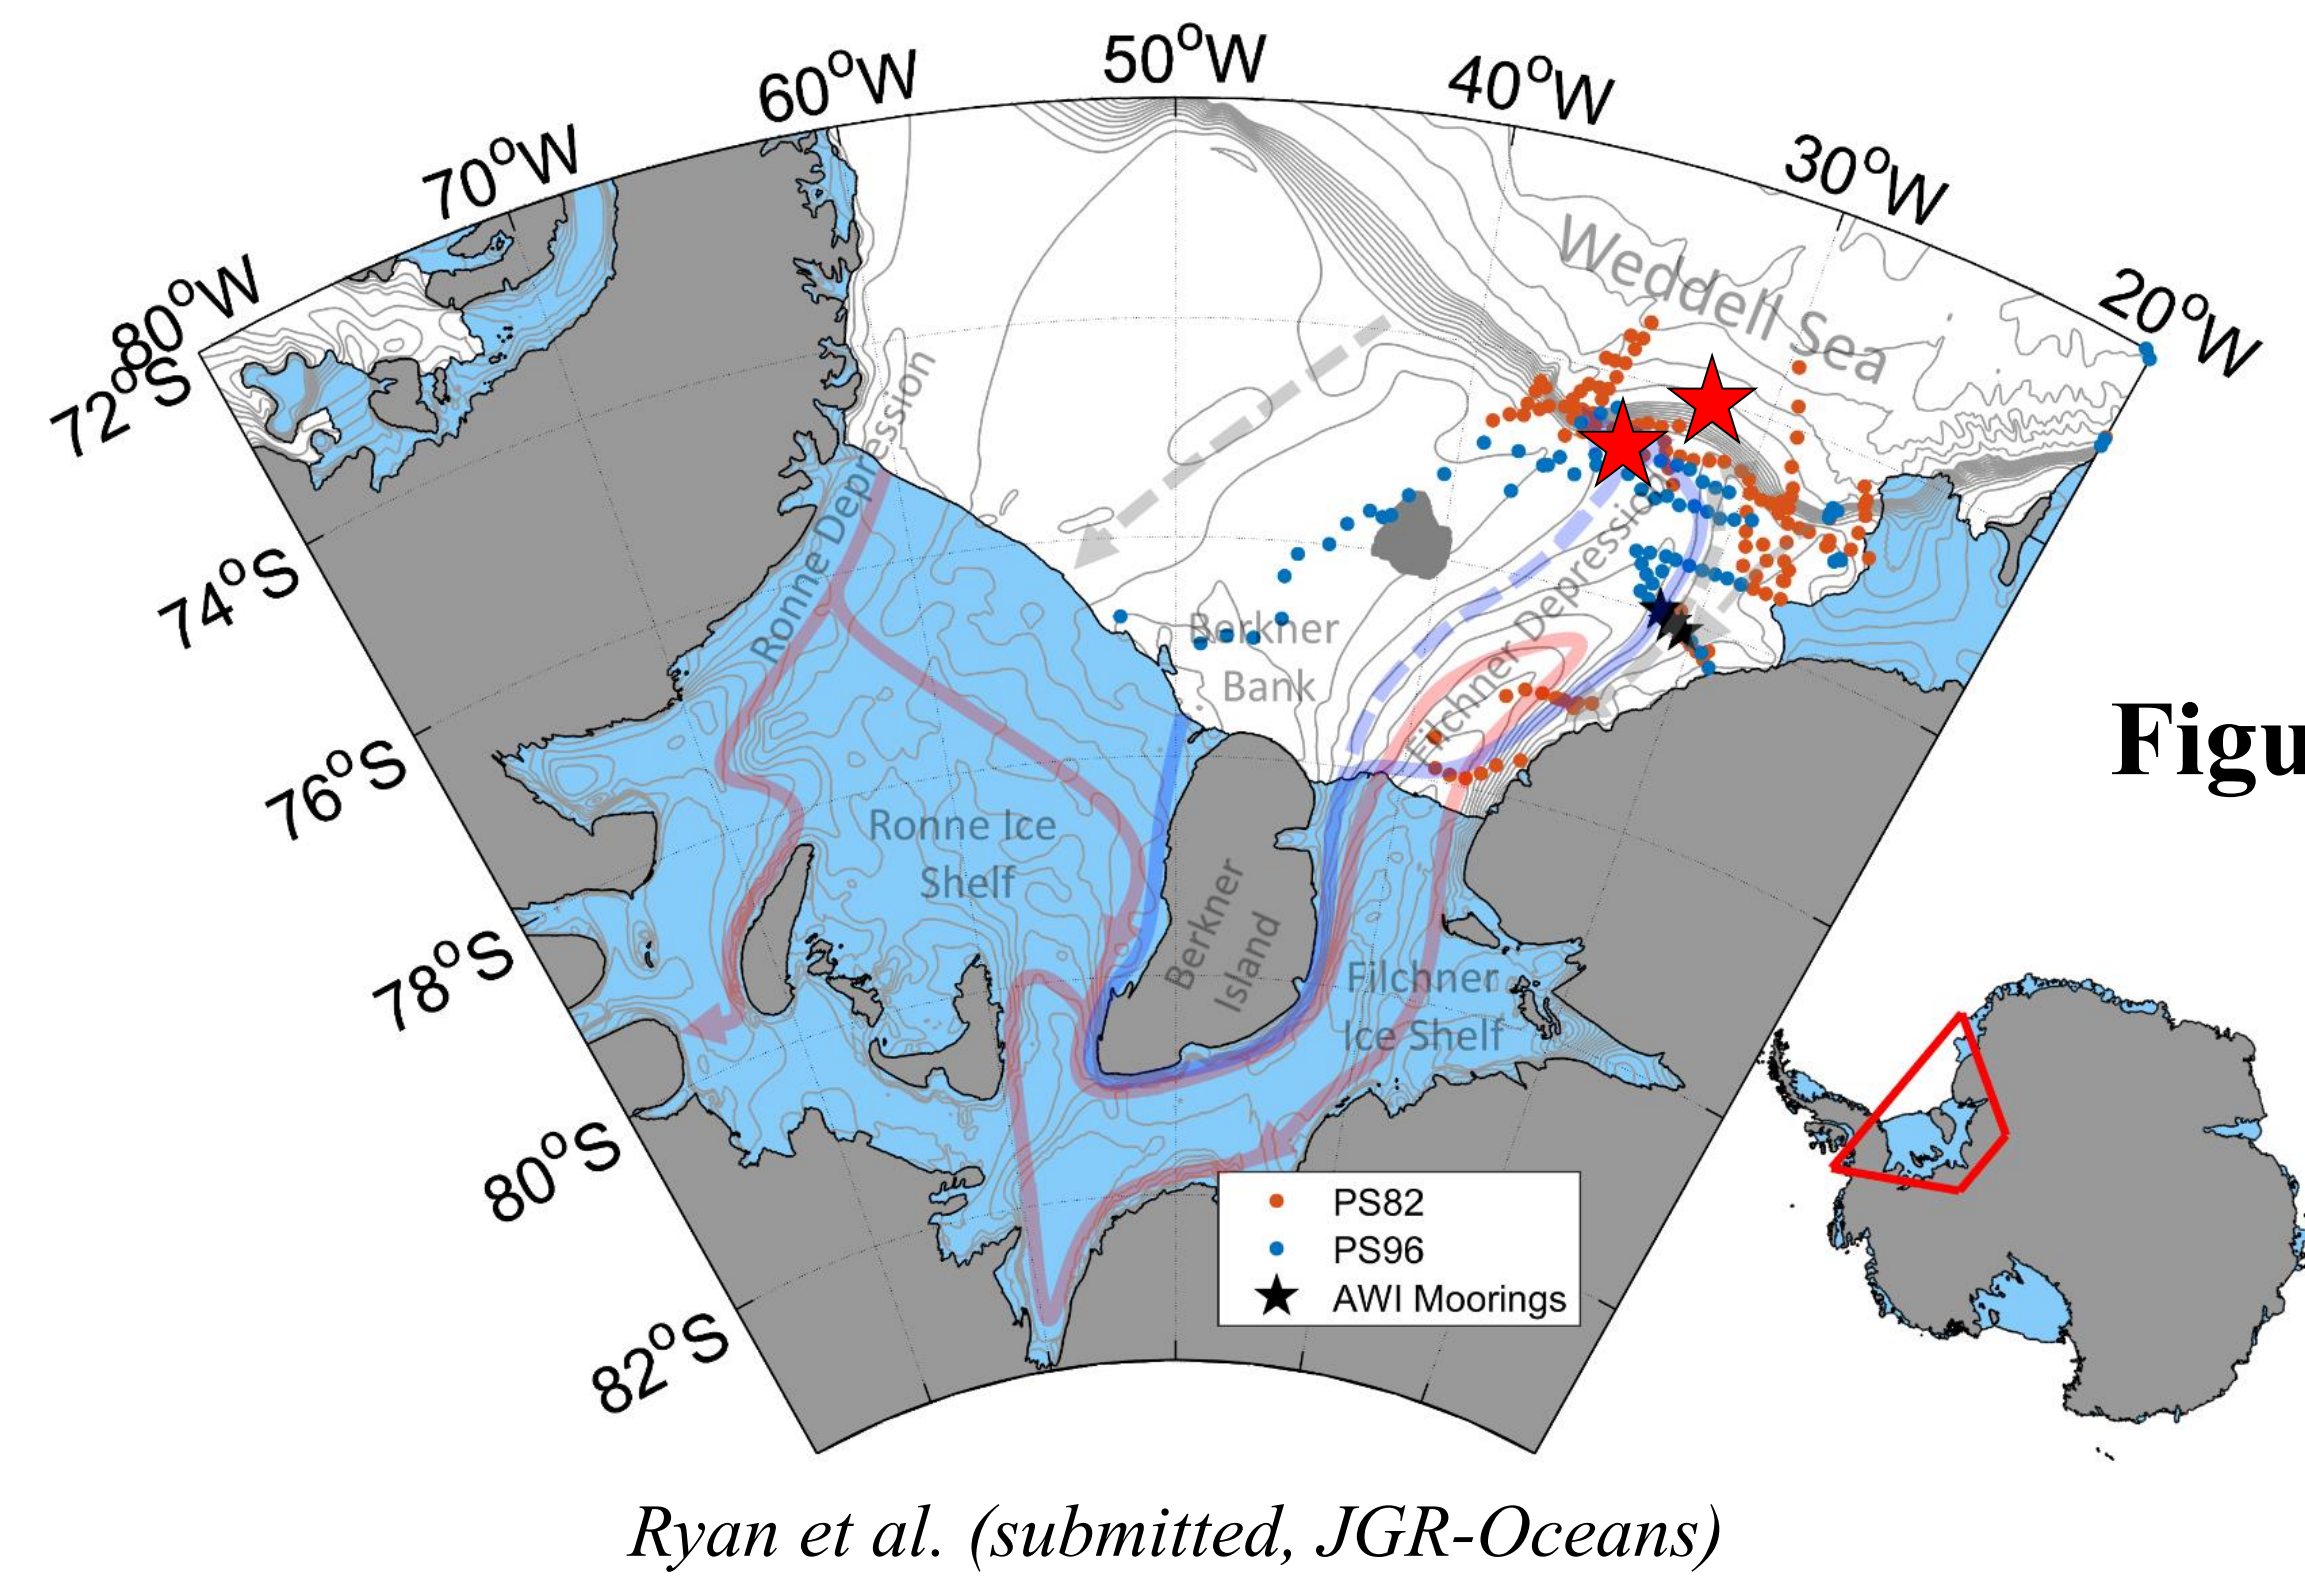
80°W
70°W
60°W
50°W
40°W
30°W
20°W
72°S
74°S
76°S
78°S
80°S
82°S

Weddell Sea
Ronne Depression
Berkner Bank
Filchner Depression
Ronne Ice Shelf
Berkner Island
Filchner Ice Shelf

Figu

PS82
PS96
AWI Moorings

Ryan et al. (submitted, JGR-Oceans)